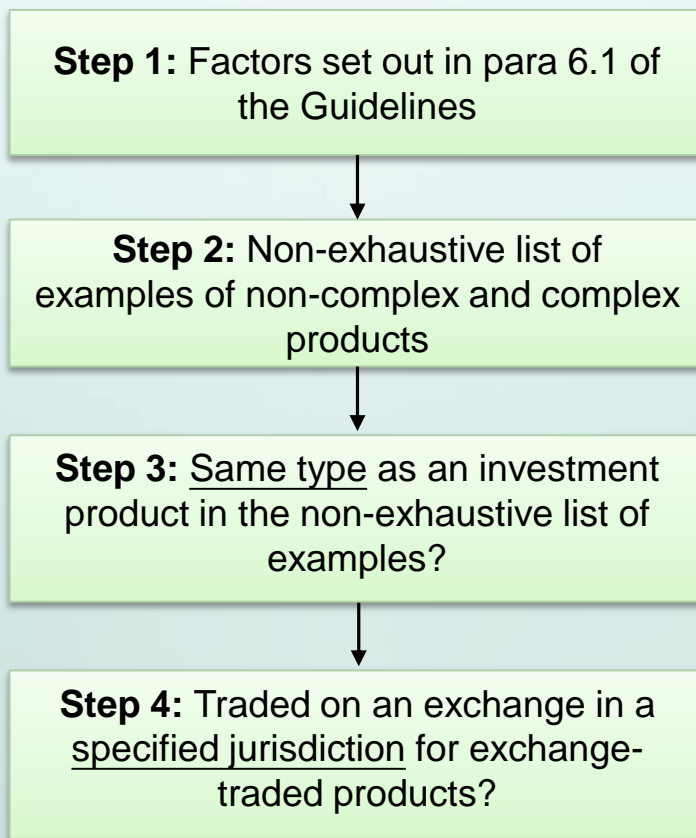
**Step 1:** Factors set out in para 6.1 of the Guidelines

**Step 2:** Non-exhaustive list of examples of non-complex and complex products

**Step 3:** Same type as an investment product in the non-exhaustive list of examples?

**Step 4:** Traded on an exchange in a specified jurisdiction for exchange-traded products?